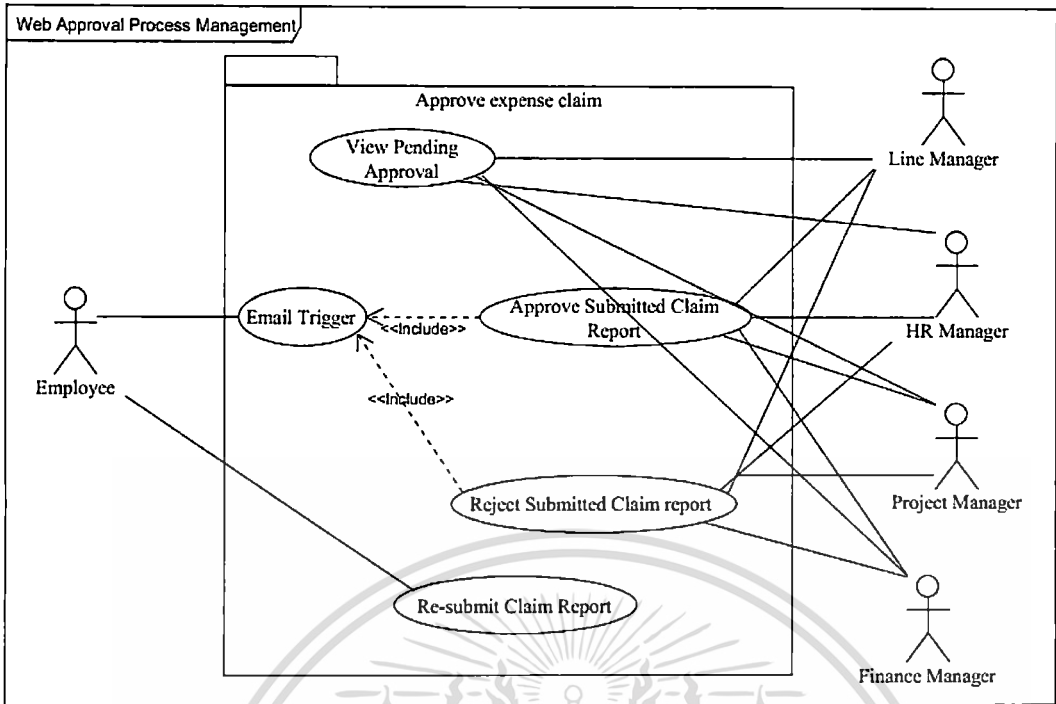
Web Approval Process Management

Approve expense claim

View Pending Approval

Line Manager

Email Trigger

<<Include>>

Approve Submitted Claim Report

HR Manager

Employee

<<Include>>

Project Manager

Reject Submitted Claim report

Re-submit Claim Report

Finance Manager